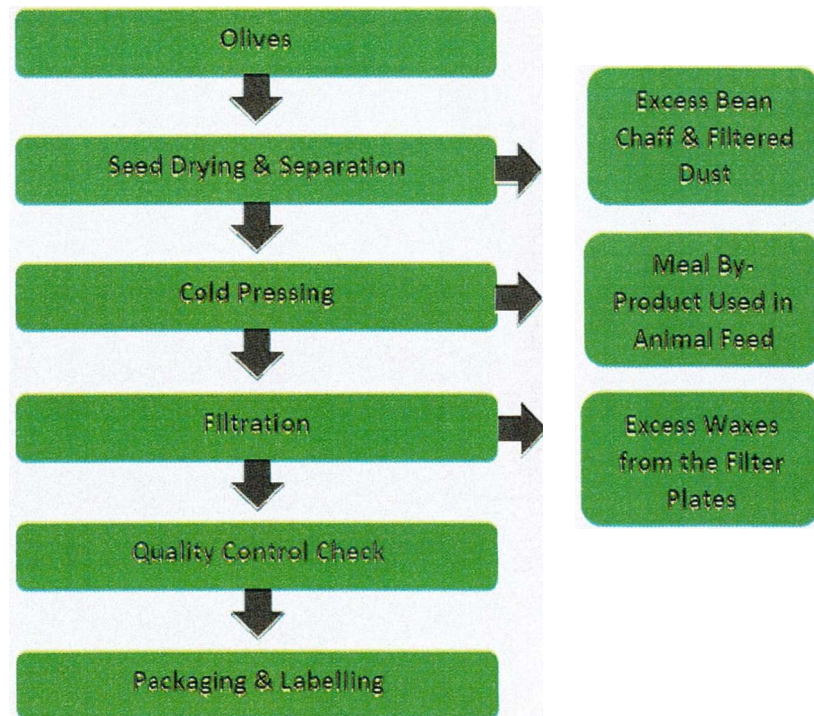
Olives

Seed Drying & Separation

Excess Bean Chaff & Filtered Dust

Cold Pressing

Meal By-Product Used in Animal Feed

Filtration

Excess Waxes from the Filter Plates

Quality Control Check

Packaging & Labelling